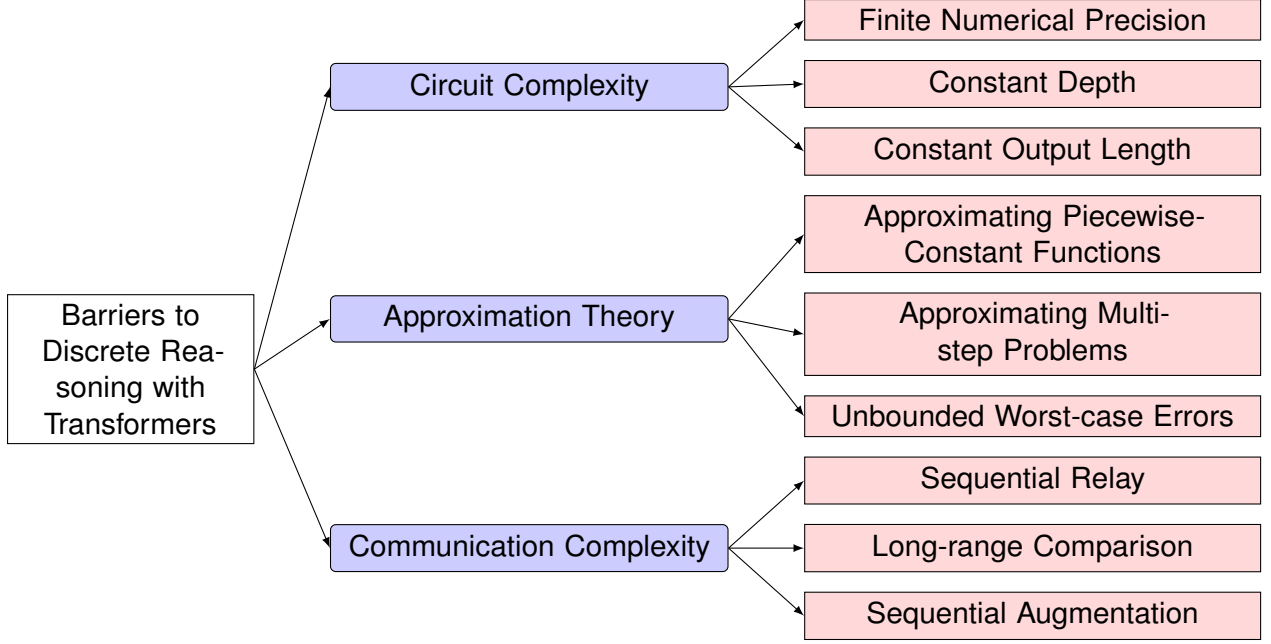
Barriers to Discrete Reasoning with Transformers

Circuit Complexity

Finite Numerical Precision

Constant Depth

Constant Output Length

Approximation Theory

Approximating Piecewise-Constant Functions

Approximating Multistep Problems

Unbounded Worst-case Errors

Communication Complexity

Sequential Relay

Long-range Comparison

Sequential Augmentation